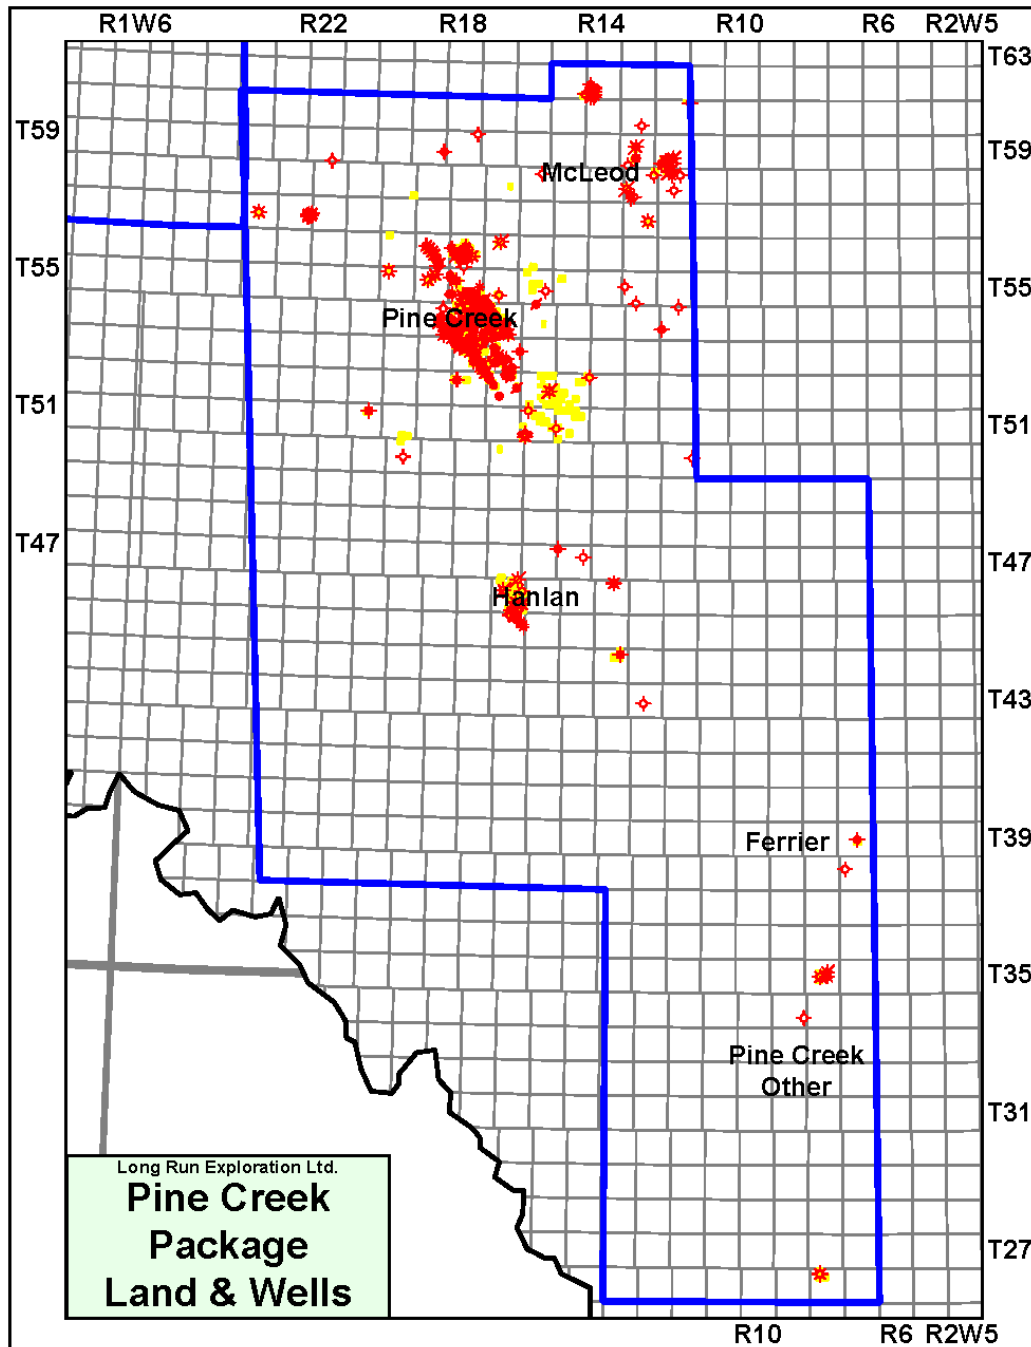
R1W6 R22 R18 R14 R10 R6 R2W5

T63
T59
T55
T51
T47
T43
T39
T35
T31
T27

T59
T55
T51
T47

McLeod

Pine Creek

Hanlan

Ferrier

Pine Creek Other

Long Run Exploration Ltd.
Pine Creek Package Land & Wells

R10 R6 R2W5